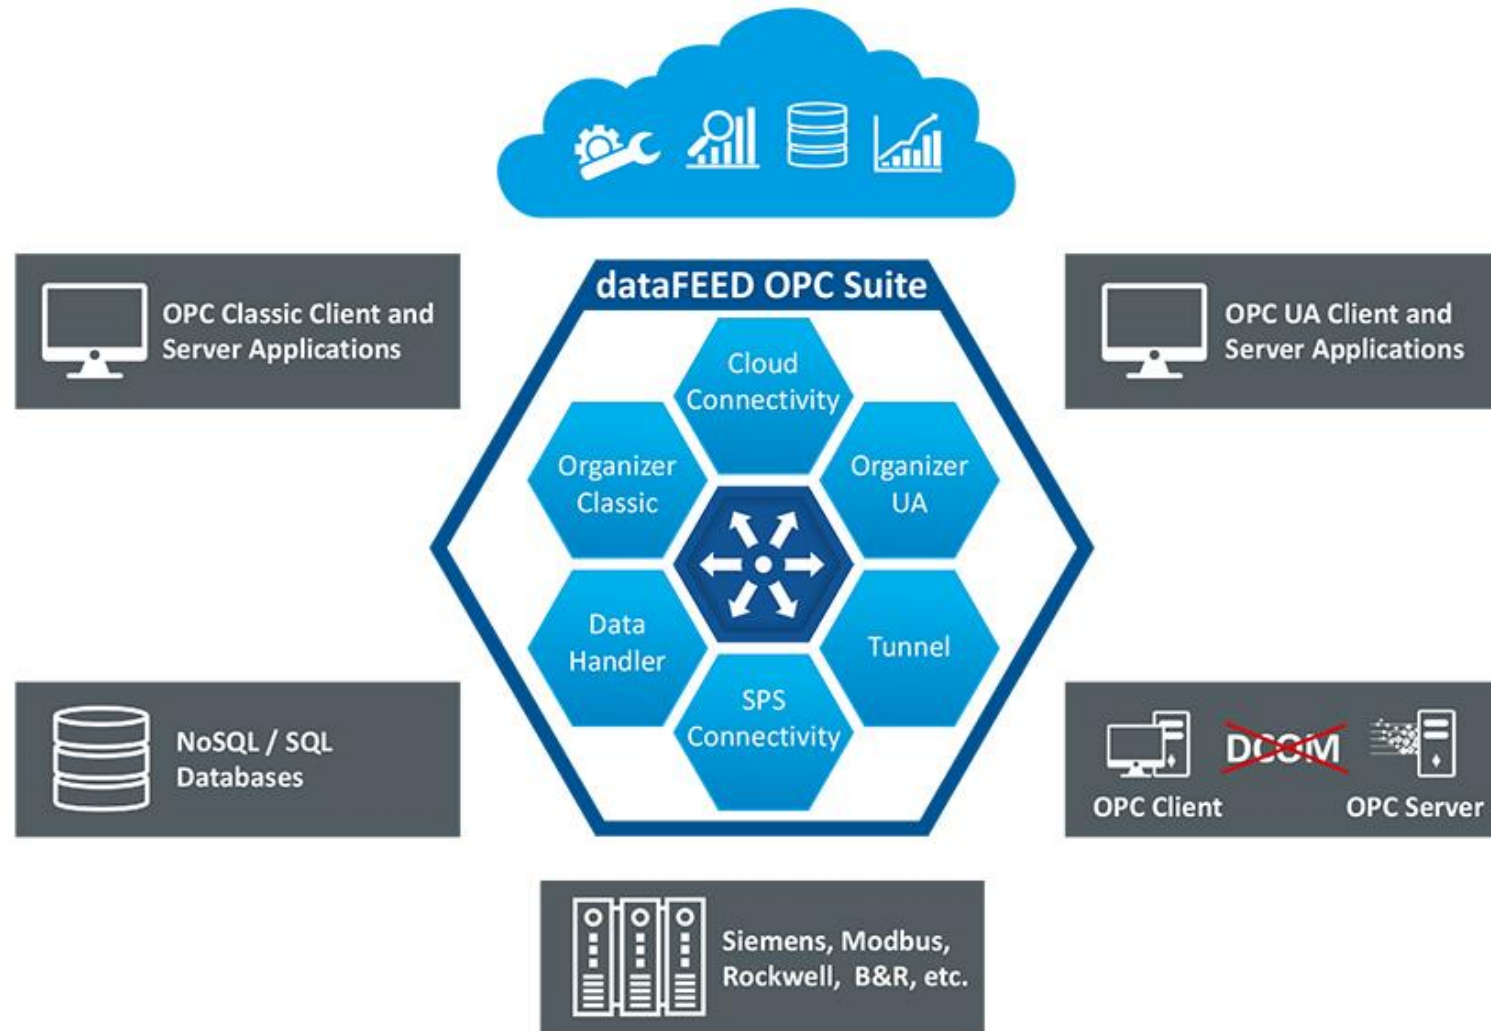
OPC Classic Client and Server Applications

dataFEED OPC Suite

Cloud Connectivity

Organizer Classic

Organizer UA

Data Handler

Tunnel

SPS Connectivity

OPC UA Client and Server Applications

NoSQL / SQL Databases

OPC Client

DCOM

OPC Server

Siemens, Modbus, Rockwell, B&R, etc.